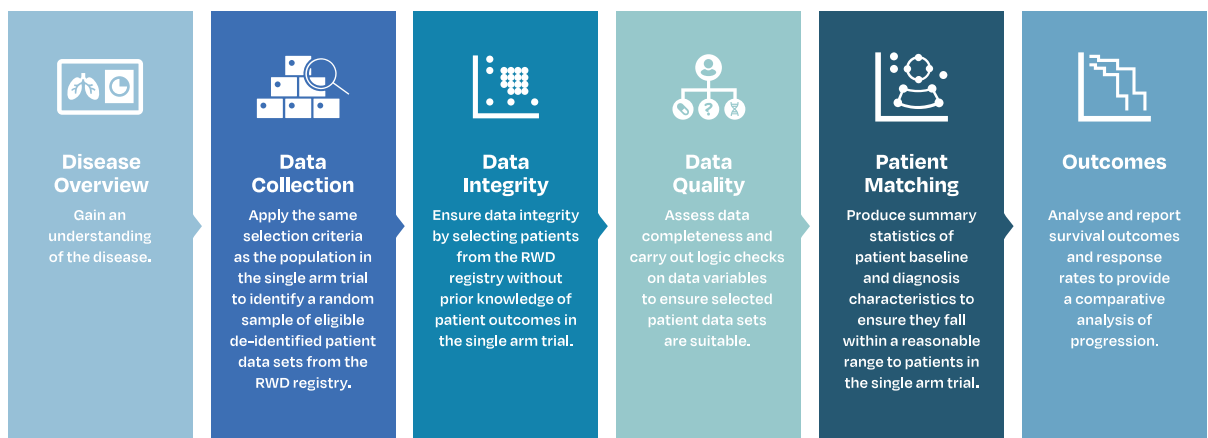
Disease Overview

Gain an understanding of the disease.

Data Collection

Apply the same selection criteria as the population in the single arm trial to identify a random sample of eligible de-identified patient data sets from the RWD registry.

Data Integrity

Ensure data integrity by selecting patients from the RWD registry without prior knowledge of patient outcomes in the single arm trial.

Data Quality

Assess data completeness and carry out logic checks on data variables to ensure selected patient data sets are suitable.

Patient Matching

Produce summary statistics of patient baseline and diagnosis characteristics to ensure they fall within a reasonable range to patients in the single arm trial.

Outcomes

Analyse and report survival outcomes and response rates to provide a comparative analysis of progression.